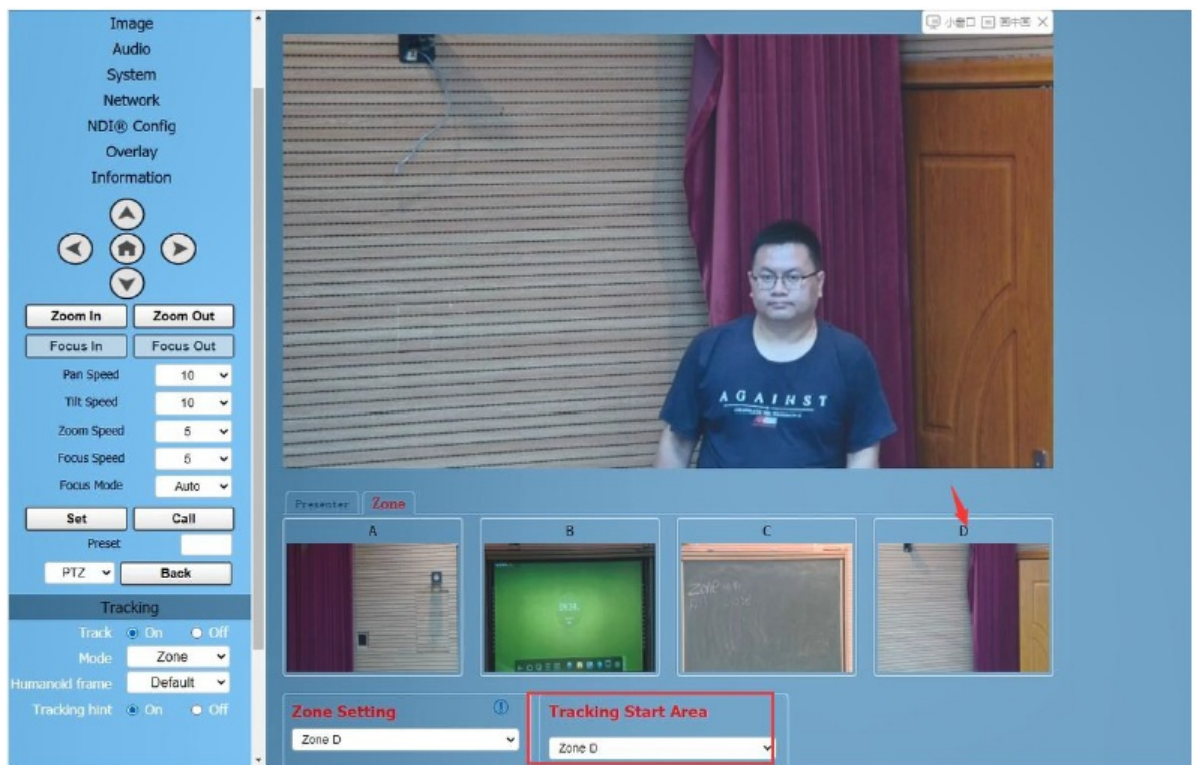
Image
Audio
System
Network
NDI® Config
Overlay
Information

Zoom In
Zoom Out
Focus In
Focus Out
Pan Speed 10
Tilt Speed 10
Zoom Speed 5
Focus Speed 5
Focus Mode Auto
Set
Call
Preset
PTZ
Back
Tracking
Track On Off
Mode Zone
Humanoid frame Default
Tracking hint On Off

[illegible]

AGAINST

Presenter
Zone
A
B
C
D

Zone Setting
Zone D
Tracking Start Area
Zone D